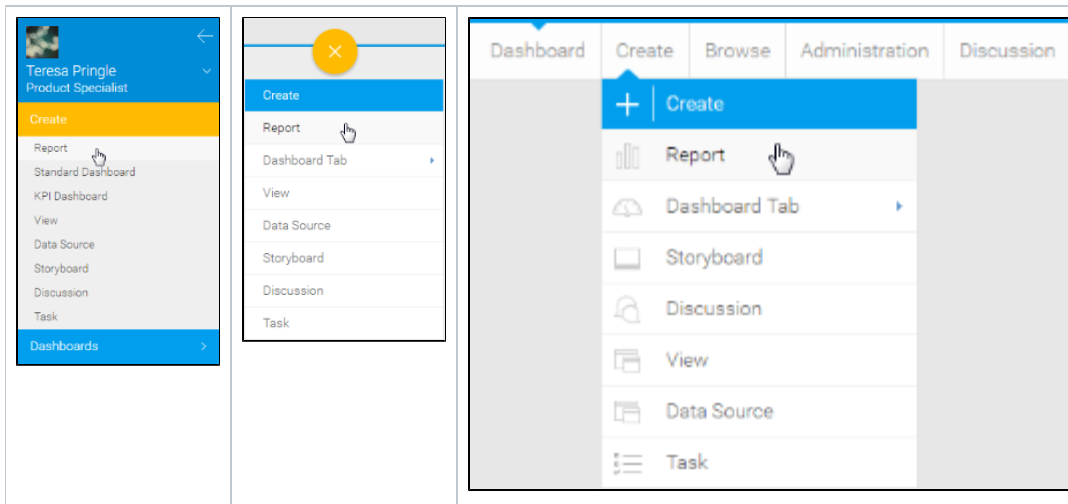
Teresa Pringle
Product Specialist
Create
Report
Standard Dashboard
KPI Dashboard
View
Data Source
Storyboard
Discussion
Task
Dashboards

Create
Report
Dashboard Tab
View
Data Source
Storyboard
Discussion
Task

Dashboard Create Browse Administration Discussion
Create
Report
Dashboard Tab
Storyboard
Discussion
View
Data Source
Task